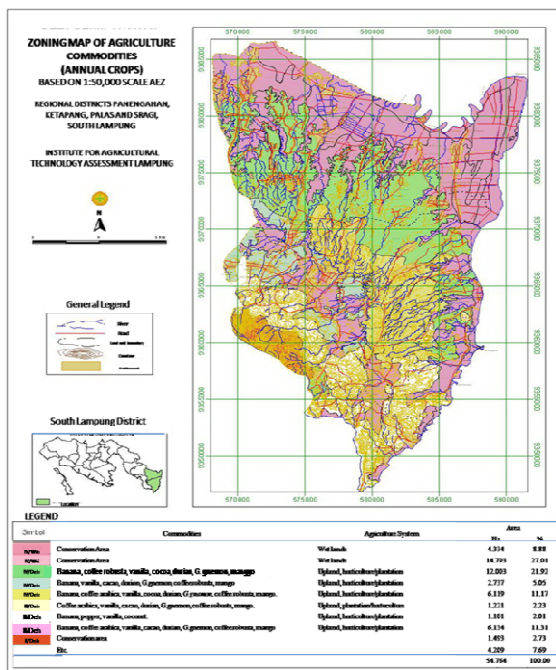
ZONING MAP OF AGRICULTURE COMMODITIES (ANNUAL CROPS)
BASED ON 1:50,000 SCALE AEZ

REGIONAL DISTRICTS PANENGAHAN, KETAPANG, PALAS AND SRAGI, SOUTH LAMPUNG

INSTITUTE FOR AGRICULTURAL TECHNOLOGY ASSESSMENT LAMPUNG

N

General Legend

River
Road
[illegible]
Contour
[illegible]

South Lampung District

Location

570000 575000 580000 585000 590000
570000 575000 580000 585000 590000
9385000 9380000 9375000 9370000 9365000 9360000 9355000 9350000
9385000 9380000 9375000 9370000 9365000 9360000 9355000 9350000

LEGEND

| Simbol | Commodities | Agriculture System | Area Ha | % |
|---|---|---|---|---|
| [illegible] | Conservation Area | Wet lands | 4.334 | 8.88 |
| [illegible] | Conservation Area | Wet lands | 14.799 | 27.01 |
| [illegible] | Banana, coffee robusta, vanila, cocoa, durian, G. gnemon, mango | Upland, horticulture/plantation | 12.003 | 21.92 |
| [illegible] | Banana, vanila, cacao, durian, G.gnemon, coffee robusta, mango | Upland, horticulture/plantation | 2.777 | 5.05 |
| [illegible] | Banana, coffee arabica, vanila, cocoa, durian, G.gnemon, coffee robusta, mango | Upland, horticulture/plantation | 6.119 | 11.17 |
| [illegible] | Coffee arabica, vanila, cocoa, durian, G.gnemon, coffee robusta, mango. | Upland, plantation/horticulture | 1.221 | 2.23 |
| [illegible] | Banana, pepper, vanila, coconut. | Upland, horticulture/plantation | 1.101 | 2.01 |
| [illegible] | Banana, coffee arabica, vanila, cacao, durian, G.gnemon, coffee robusta, mango | Upland, horticulture/plantation | 6.334 | 11.31 |
| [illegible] | Conservation area | | 1.493 | 2.73 |
| | Etc. | | 4.209 | 7.69 |
| | | | 54.784 | 100.00 |